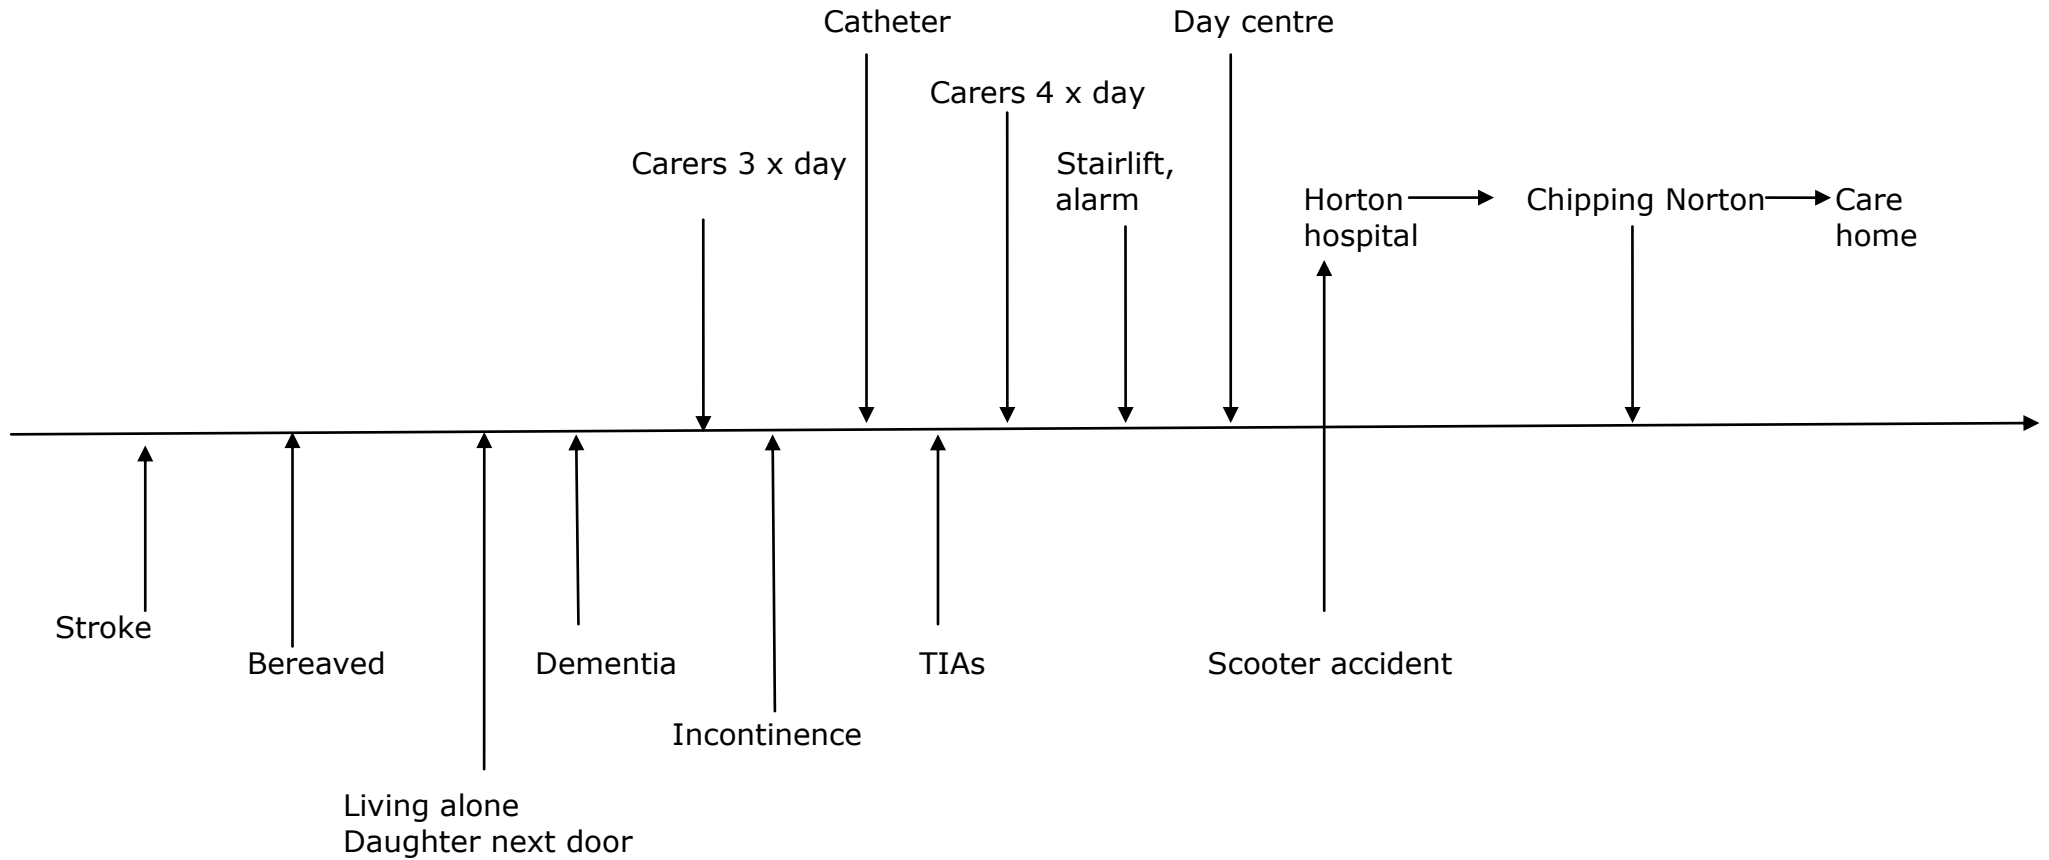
Catheter

Day centre

Carers 4 x day

Carers 3 x day

Stairlift, alarm

Horton hospital → Chipping Norton → Care home

Stroke

Bereaved

Living alone
Daughter next door

Dementia

Incontinence

TIAs

Scooter accident